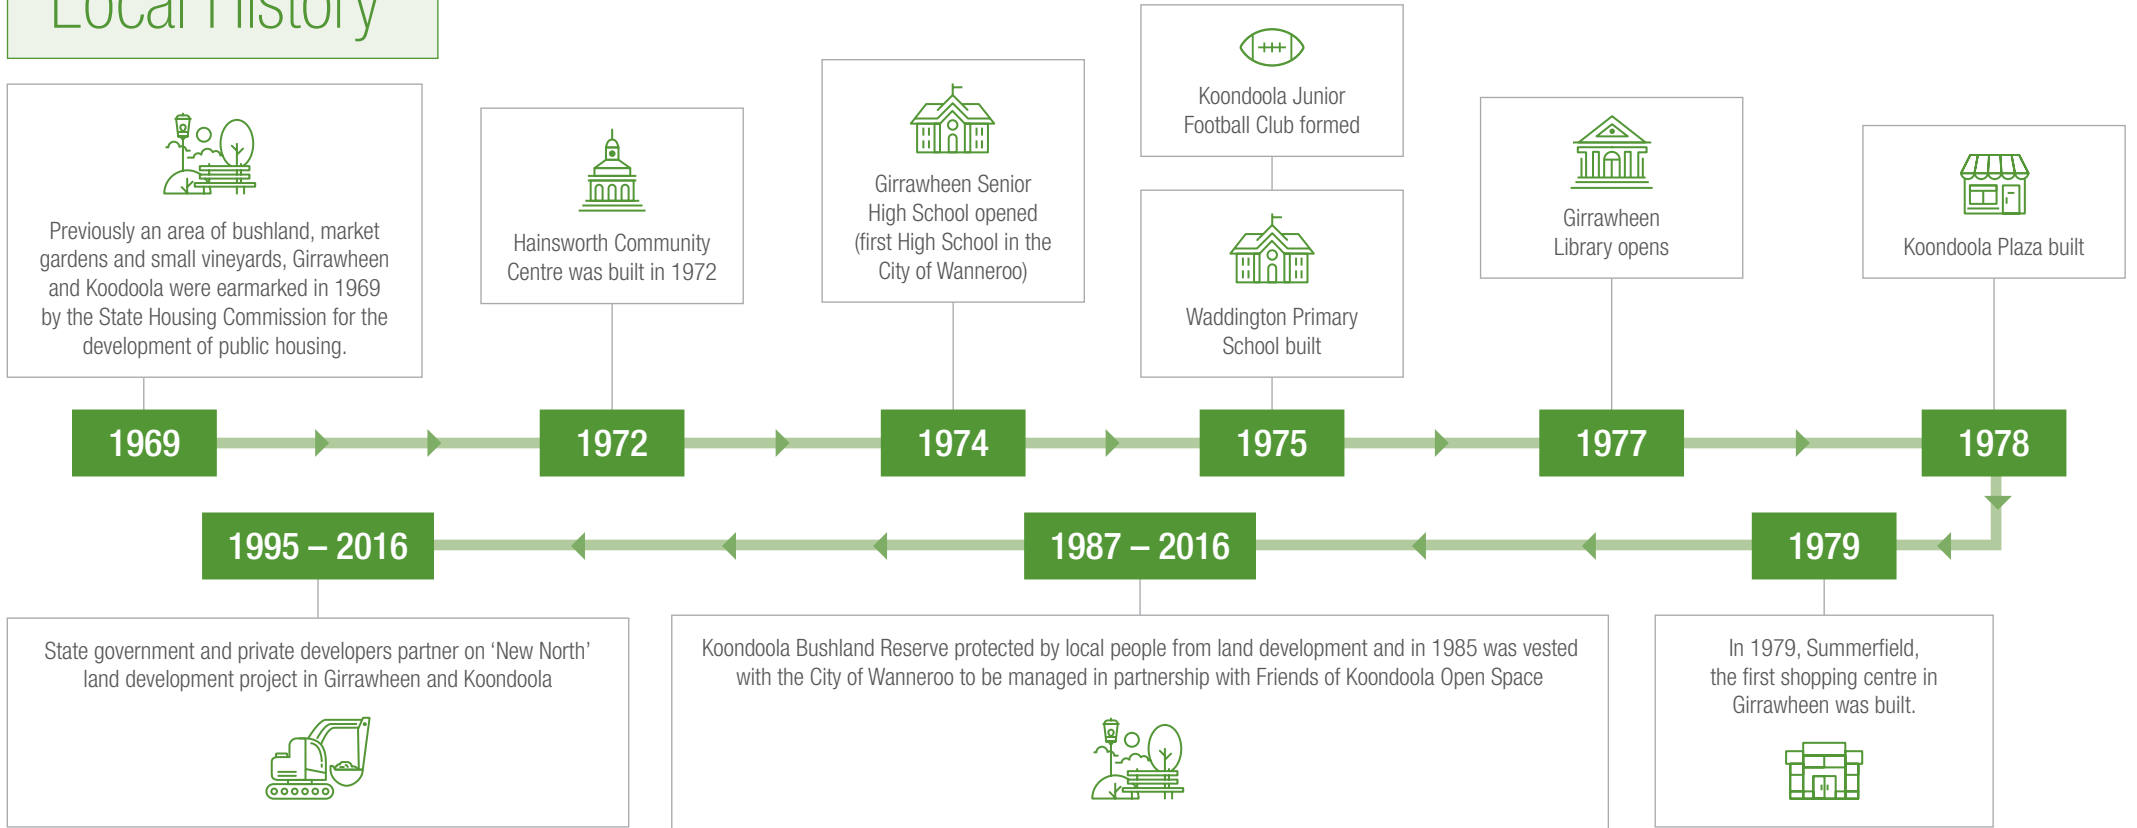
Local History

Previously an area of bushland, market gardens and small vineyards, Girrawheen and Koodoola were earmarked in 1969 by the State Housing Commission for the development of public housing.

Hainsworth Community Centre was built in 1972

Girrawheen Senior High School opened (first High School in the City of Wanneroo)

Koondoola Junior Football Club formed

Waddington Primary School built

Girrawheen Library opens

Koondoola Plaza built

1969

1972

1974

1975

1977

1978

1995 – 2016

1987 – 2016

1979

State government and private developers partner on ‘New North’ land development project in Girrawheen and Koondoola

Koondoola Bushland Reserve protected by local people from land development and in 1985 was vested with the City of Wanneroo to be managed in partnership with Friends of Koondoola Open Space

In 1979, Summerfield, the first shopping centre in Girrawheen was built.